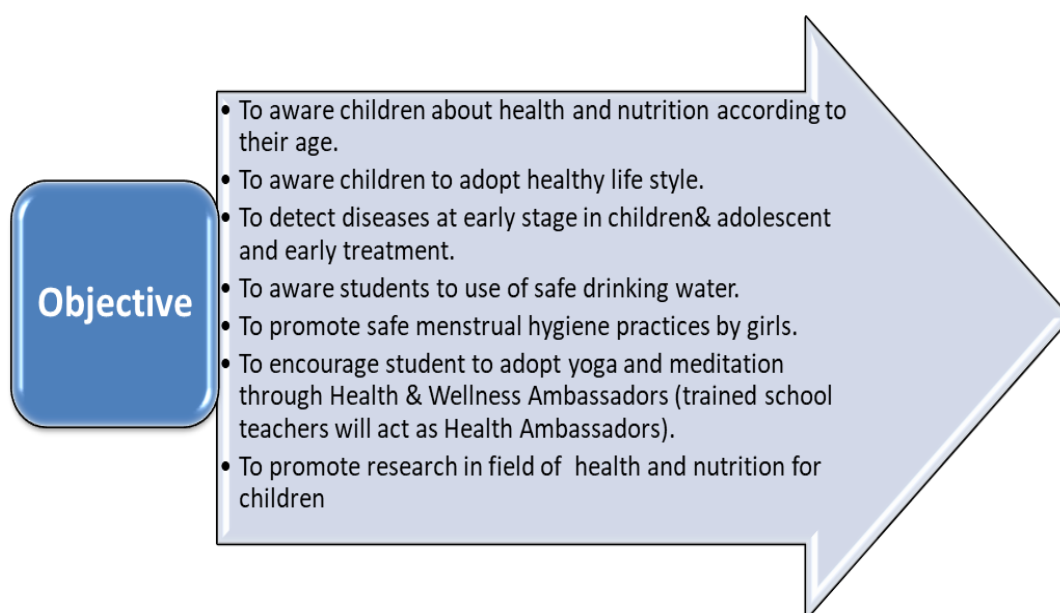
Objective

- To aware children about health and nutrition according to their age.
- To aware children to adopt healthy life style.
- To detect diseases at early stage in children& adolescent and early treatment.
- To aware students to use of safe drinking water.
- To promote safe menstrual hygiene practices by girls.
- To encourage student to adopt yoga and meditation through Health & Wellness Ambassadors (trained school teachers will act as Health Ambassadors).
- To promote research in field of health and nutrition for children